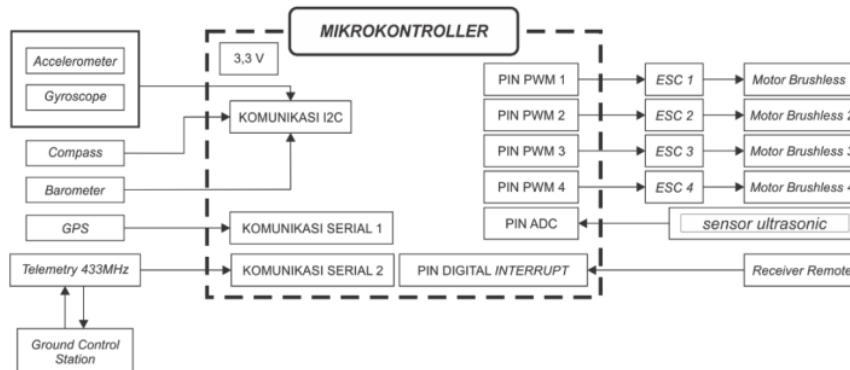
MIKROKONTROLLER

Accelerometer
Gyroscope

3,3 V

KOMUNIKASI I2C

Compass

Barometer

GPS

KOMUNIKASI SERIAL 1

Telemetry 433MHz

KOMUNIKASI SERIAL 2

Ground Control Station

PIN PWM 1
ESC 1
Motor Brushless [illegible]

PIN PWM 2
ESC 2
Motor Brushless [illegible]

PIN PWM 3
ESC 3
Motor Brushless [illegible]

PIN PWM 4
ESC 4
Motor Brushless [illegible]

PIN ADC
sensor ultrasonic

PIN DIGITAL INTERRUPT
Receiver Remote